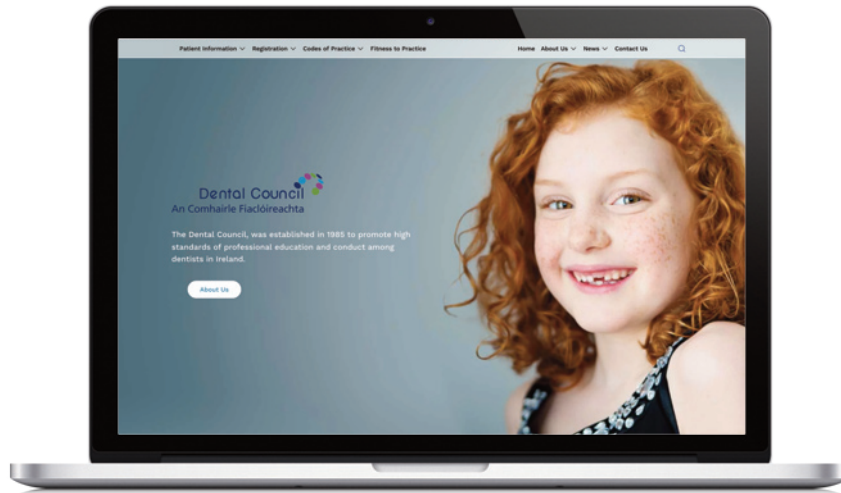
Patient Information ⌵ Registration ⌵ Codes of Practice ⌵ Fitness to Practice

Home About Us ⌵ News ⌵ Contact Us

Dental Council
An Comhairle Fiaclóireachta

The Dental Council, was established in 1985 to promote high standards of professional education and conduct among dentists in Ireland.

About Us